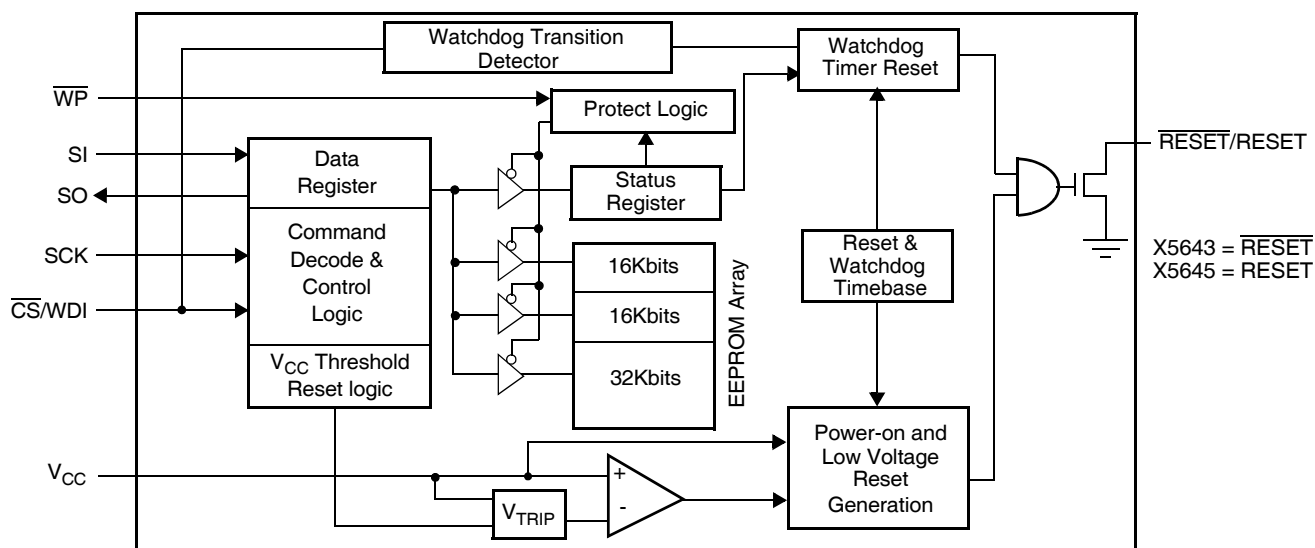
Watchdog Transition Detector

Watchdog Timer Reset

$\overline{WP}$

Protect Logic

SI

SO

SCK

$\overline{CS}$/WDI

Data Register

Command Decode & Control Logic

$V_{CC}$ Threshold Reset logic

Status Register

16Kbits

16Kbits

32Kbits

EEPROM Array

Reset & Watchdog Timebase

$\overline{RESET}$/RESET

X5643 = $\overline{RESET}$
X5645 = RESET

$V_{CC}$

+

-

$V_{TRIP}$

Power-on and Low Voltage Reset Generation